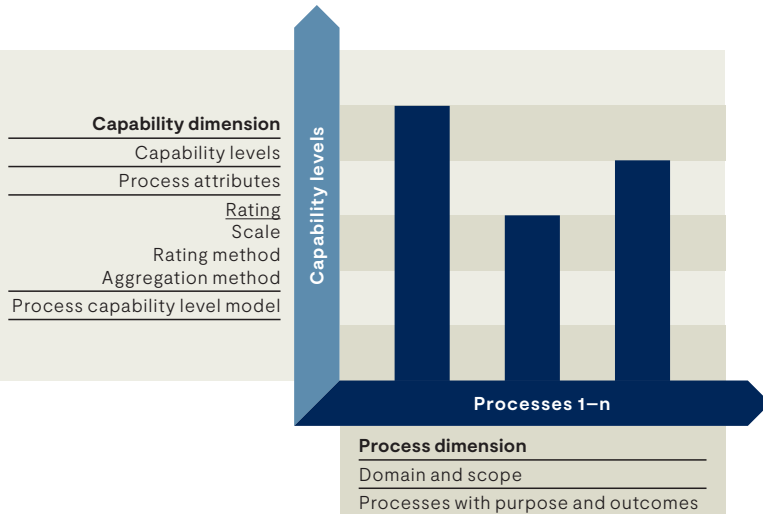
Capability dimension
Capability levels
Process attributes
Rating
Scale
Rating method
Aggregation method
Process capability level model

Capability levels

Processes 1–n

Process dimension
Domain and scope
Processes with purpose and outcomes